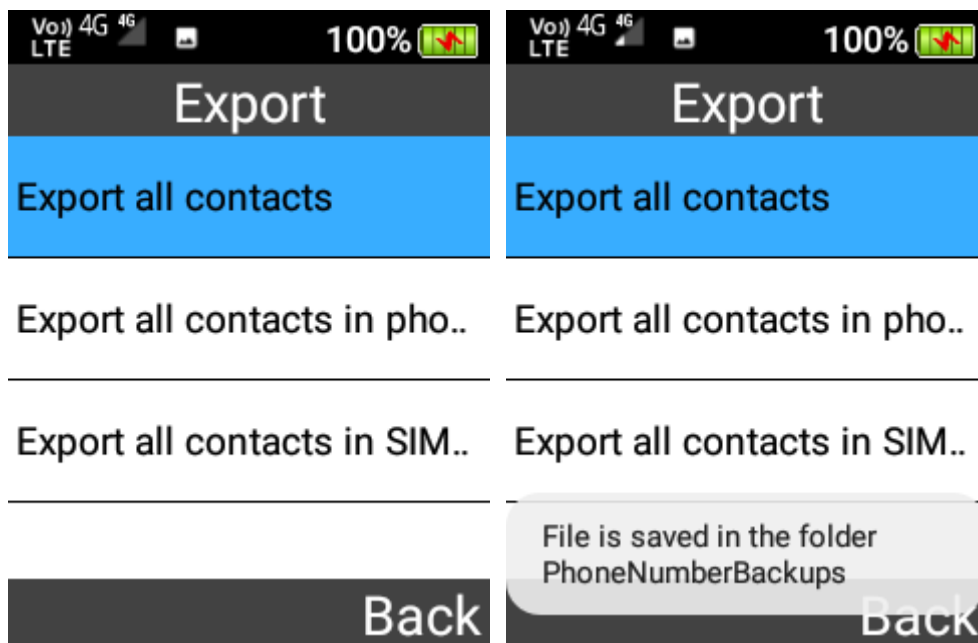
Vo LTE 4G 4G 100%

Export

Export all contacts

Export all contacts in pho..

Export all contacts in SIM..

Back

Vo LTE 4G 4G 100%

Export

Export all contacts

Export all contacts in pho..

Export all contacts in SIM..

File is saved in the folder PhoneNumberBackups

Back